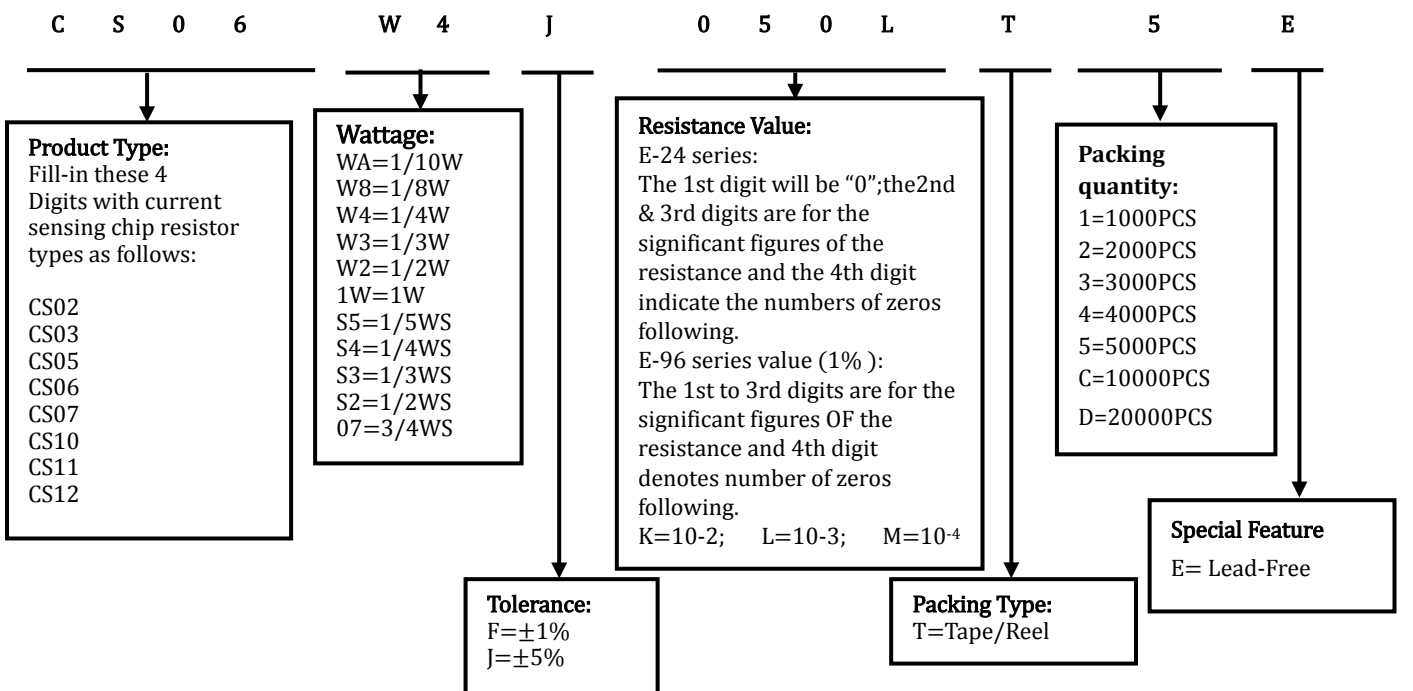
C S 0 6 W 4 J 0 5 0 L T 5 E

Product Type:
Fill-in these 4 Digits with current sensing chip resistor types as follows:

CS02
CS03
CS05
CS06
CS07
CS10
CS11
CS12

Wattage:
WA=1/10W
W8=1/8W
W4=1/4W
W3=1/3W
W2=1/2W
1W=1W
S5=1/5WS
S4=1/4WS
S3=1/3WS
S2=1/2WS
07=3/4WS

Resistance Value:
E-24 series:
The 1st digit will be "0";the2nd & 3rd digits are for the significant figures of the resistance and the 4th digit indicate the numbers of zeros following.
E-96 series value (1% ):
The 1st to 3rd digits are for the significant figures OF the resistance and 4th digit denotes number of zeros following.
K=10-2; L=10-3; M=$10^{-4}$

Packing quantity:
1=1000PCS
2=2000PCS
3=3000PCS
4=4000PCS
5=5000PCS
C=10000PCS
D=20000PCS

Special Feature
E= Lead-Free

Tolerance:
F=$\pm$1%
J=$\pm$5%

Packing Type:
T=Tape/Reel